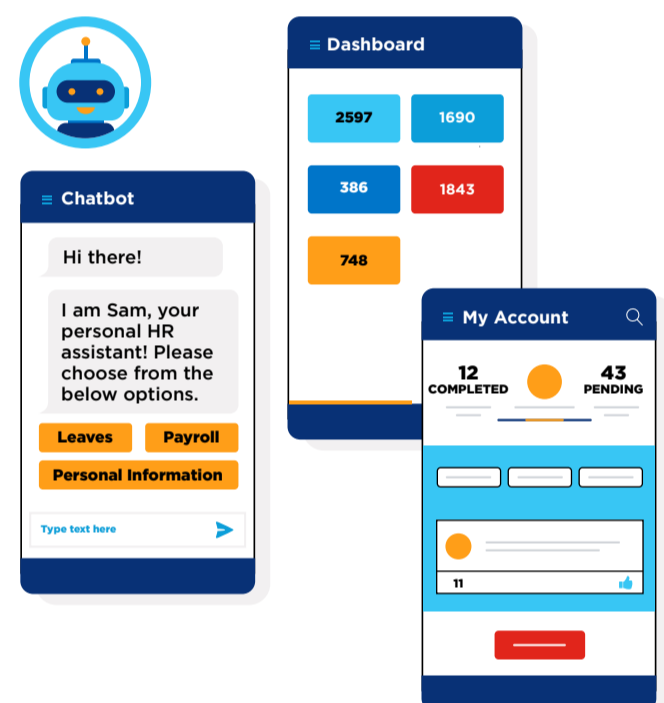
Dashboard

2597

1690

386

1843

748

Chatbot

Hi there!

I am Sam, your personal HR assistant! Please choose from the below options.

Leaves

Payroll

Personal Information

Type text here

My Account

12
COMPLETED

43
PENDING

11